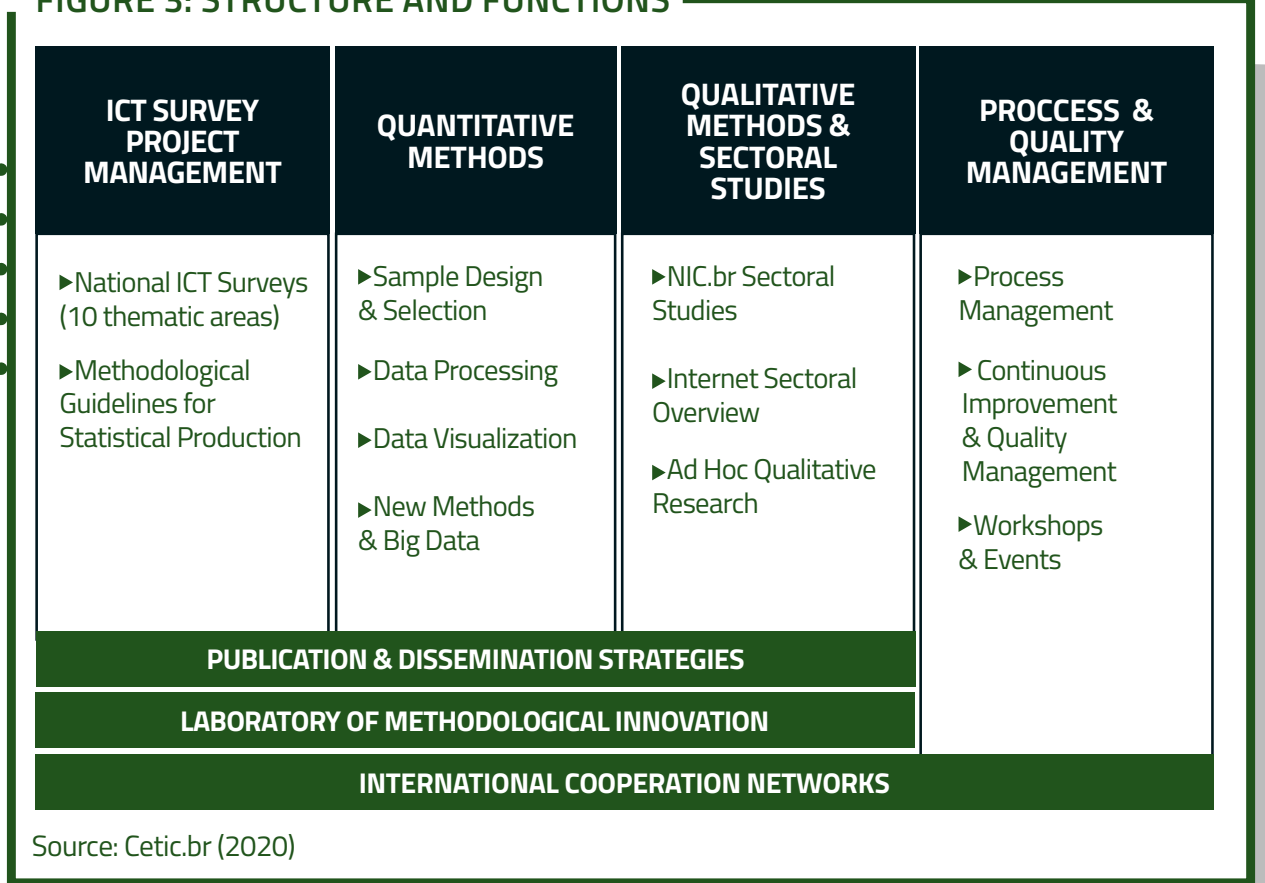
FIGURE 3: STRUCTURE AND FUNCTIONS

| ICT SURVEY PROJECT MANAGEMENT | QUANTITATIVE METHODS | QUALITATIVE METHODS & SECTORAL STUDIES | PROCCESS & QUALITY MANAGEMENT |
|---|---|---|---|
| ▸National ICT Surveys (10 thematic areas) ▸Methodological Guidelines for Statistical Production | ▸Sample Design & Selection ▸Data Processing ▸Data Visualization ▸New Methods & Big Data | ▸NIC.br Sectoral Studies ▸Internet Sectoral Overview ▸Ad Hoc Qualitative Research | ▸Process Management ▸ Continuous Improvement & Quality Management ▸Workshops & Events |

PUBLICATION & DISSEMINATION STRATEGIES

LABORATORY OF METHODOLOGICAL INNOVATION

INTERNATIONAL COOPERATION NETWORKS

Source: Cetic.br (2020)